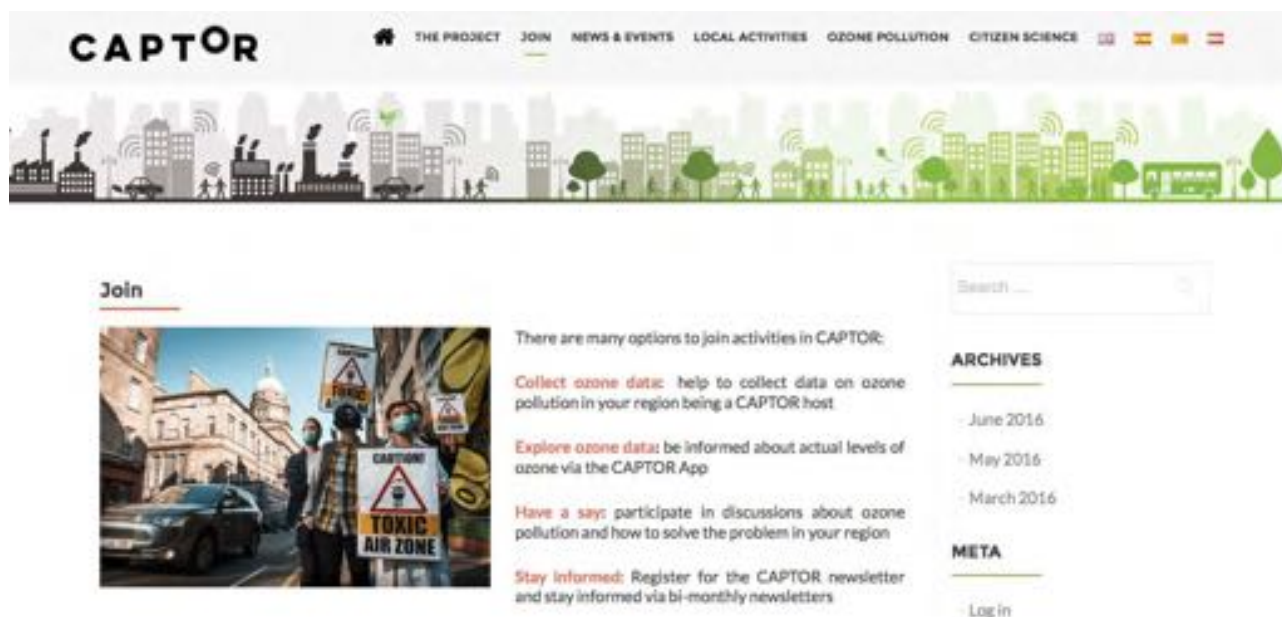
CAPTOR

THE PROJECT JOIN NEWS & EVENTS LOCAL ACTIVITIES OZONE POLLUTION CITIZEN SCIENCE

Join

CAUTION! TOXIC AIR ZONE

There are many options to join activities in CAPTOR:

Collect ozone data: help to collect data on ozone pollution in your region being a CAPTOR host

Explore ozone data: be informed about actual levels of ozone via the CAPTOR App

Have a say: participate in discussions about ozone pollution and how to solve the problem in your region

Stay informed: Register for the CAPTOR newsletter and stay informed via bi-monthly newsletters

Search ...

ARCHIVES

June 2016

May 2016

March 2016

META

Log in